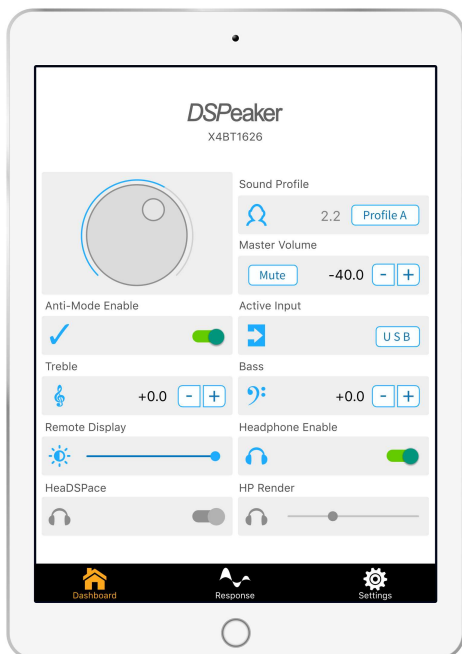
DSPeaker
X4BT1626

Sound Profile
2.2 Profile A

Master Volume
Mute -40.0 - +

Anti-Mode Enable

Active Input
USB

Treble
+0.0 - +

Bass
+0.0 - +

Remote Display

Headphone Enable

HeaDSPace

HP Render

Dashboard
Response
Settings